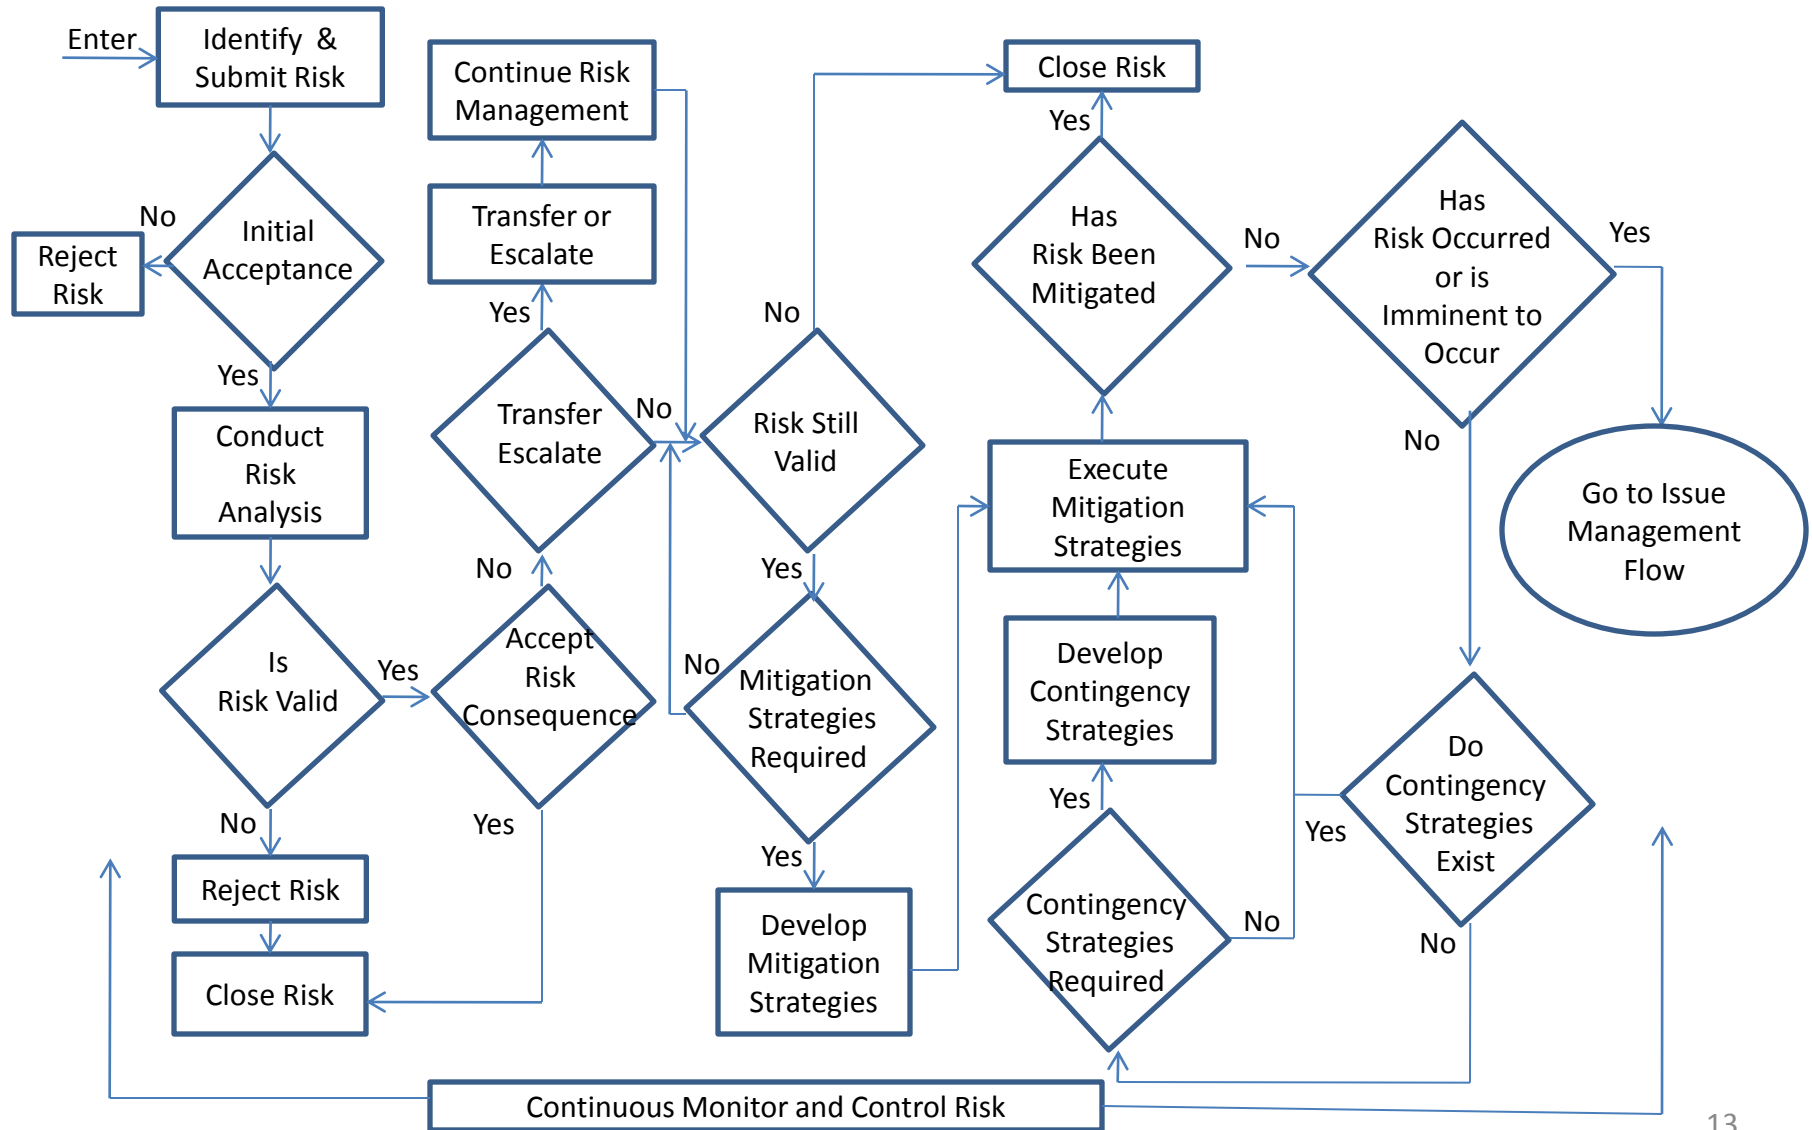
Enter

Identify & Submit Risk

Initial Acceptance

No

Reject Risk

Yes

Conduct Risk Analysis

Is Risk Valid

Yes

No

Reject Risk

Close Risk

Continue Risk Management

Transfer or Escalate

Yes

Transfer Escalate

No

No

Accept Risk Consequence

Yes

Risk Still Valid

No

Yes

No

Mitigation Strategies Required

Yes

Develop Mitigation Strategies

Close Risk

Yes

Has Risk Been Mitigated

No

Execute Mitigation Strategies

Develop Contingency Strategies

Yes

Contingency Strategies Required

No

Has Risk Occurred or is Imminent to Occur

Yes

No

Go to Issue Management Flow

Do Contingency Strategies Exist

Yes

No

Continuous Monitor and Control Risk

13